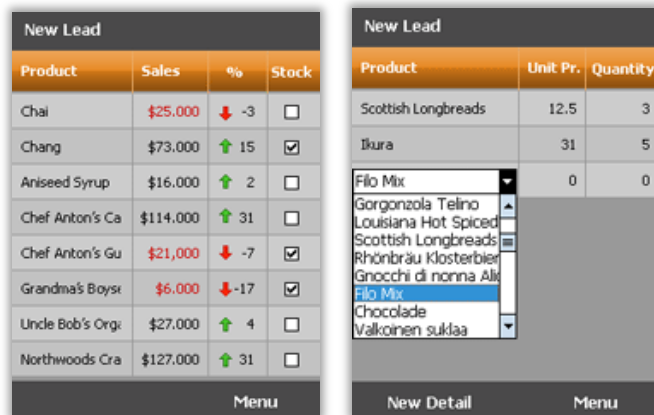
New Lead

| Product | Sales | % | Stock |
|---|---|---|---|
| Chai | \$25.000 | ↓ -3 | ☐ |
| Chang | \$73.000 | ↑ 15 | ☑ |
| Aniseed Syrup | \$16.000 | ↑ 2 | ☐ |
| Chef Anton's Ca | \$114.000 | ↑ 31 | ☐ |
| Chef Anton's Gu | \$21,000 | ↓ -7 | ☑ |
| Grandma's Boyse | \$6.000 | ↓ -17 | ☑ |
| Uncle Bob's Orga | \$27.000 | ↑ 4 | ☐ |
| Northwoods Cra | \$127.000 | ↑ 31 | ☐ |

Menu

New Lead

| Product | Unit Pr. | Quantity |
|---|---|---|
| Scottish Longbreads | 12.5 | 3 |
| Ikura | 31 | 5 |
| Filo Mix | 0 | 0 |

Gorgonzola Telino
Louisiana Hot Spiced
Scottish Longbreads
Rhönbräu Klosterbier
Gnocchi di nonna Ali
Filo Mix
Chocolade
Valkoinen suklaa

New Detail
Menu